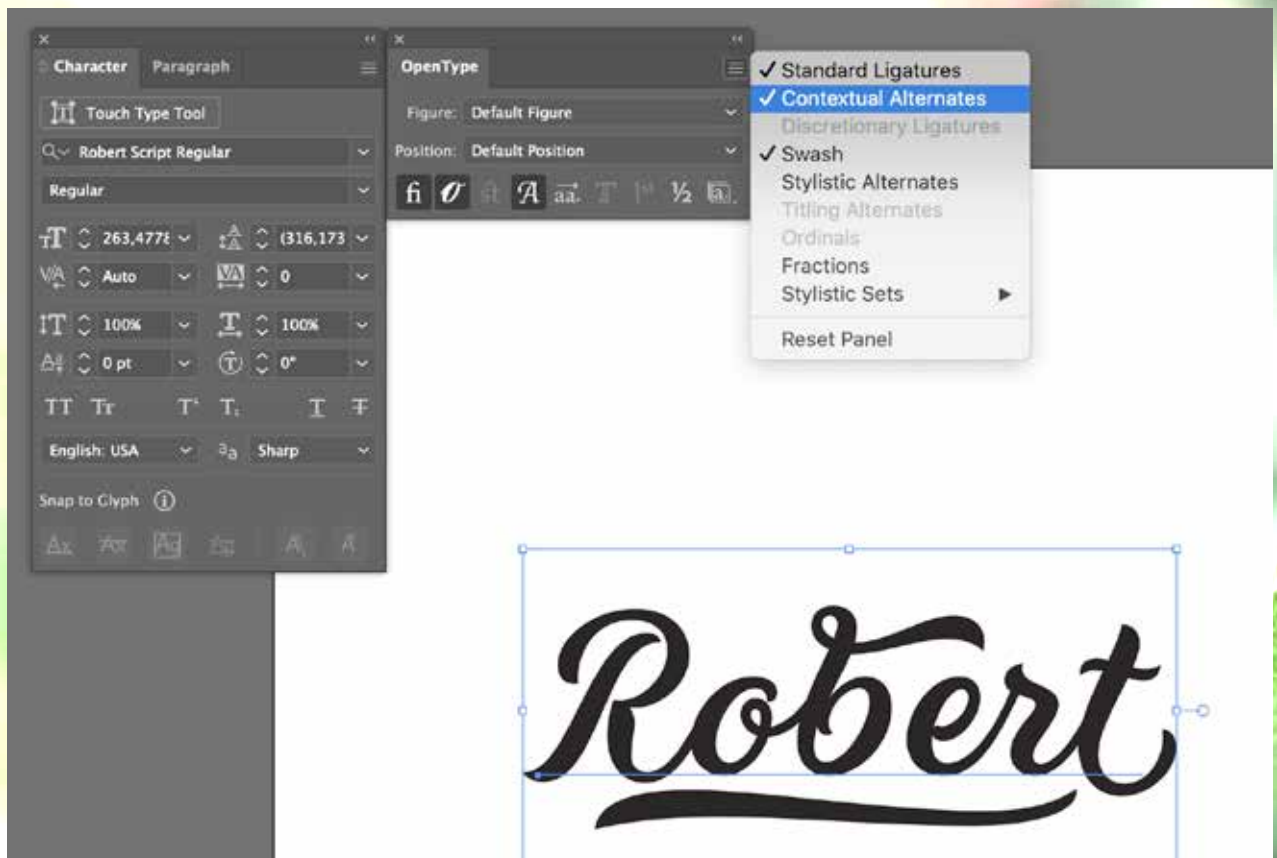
Character Paragraph

Touch Type Tool

Robert Script Regular

Regular

263,4778 (316,173

Auto 0

100% 100%

0 pt 0°

TT Tr T' T, T Ŧ

English: USA Sharp

Snap to Glyph

OpenType

Figure: Default Figure

Position: Default Position

✓ Standard Ligatures
✓ Contextual Alternates
Discretionary Ligatures
✓ Swash
Stylistic Alternates
Titling Alternates
Ordinals
Fractions
Stylistic Sets
Reset Panel

Robert